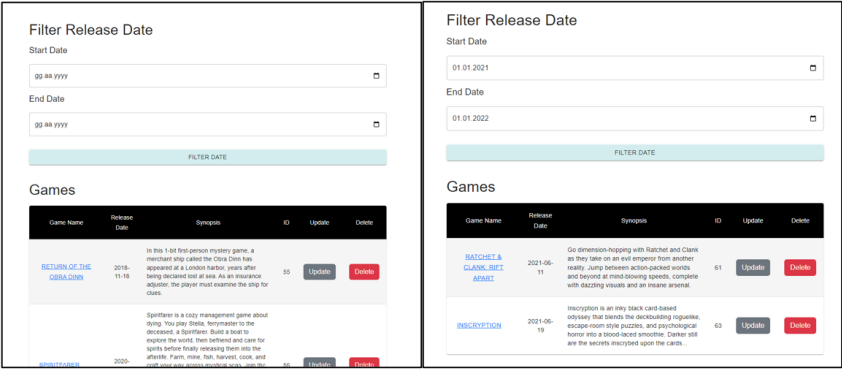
Filter Release Date

Start Date

gg.aa.yyyy

End Date

gg.aa.yyyy

FILTER DATE

Games

| Game Name | Release Date | Synopsis | ID | Update | Delete |
|---|---|---|---|---|---|
| RETURN OF THE OBRA DINN | 2018-11-18 | In this 1-bit first-person mystery game, a merchant ship called the Obra Dinn has appeared at a London harbor, years after being declared lost at sea. As an insurance adjuster, the player must examine the ship for clues. | 55 | Update | Delete |
| SPIRITFARER | 2020- | Spiritfarer is a cozy management game about dying. You play Stella, ferrymaster to the deceased, a Spiritfarer. Build a boat to explore the world, then befriend and care for spirits before finally releasing them into the afterlife. Farm, mine, fish, harvest, cook, and craft your way across mystical seas. Join the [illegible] | 56 | Update | Delete |

Filter Release Date

Start Date

01.01.2021

End Date

01.01.2022

FILTER DATE

Games

| Game Name | Release Date | Synopsis | ID | Update | Delete |
|---|---|---|---|---|---|
| RATCHET & CLANK: RIFT APART | 2021-06-11 | Go dimension-hopping with Ratchet and Clank as they take on an evil emperor from another reality. Jump between action-packed worlds and beyond at mind-blowing speeds, complete with dazzling visuals and an insane arsenal. | 61 | Update | Delete |
| INSCRYPTION | 2021-06-19 | Inscryption is an inky black card-based odyssey that blends the deckbuilding roguelike, escape-room style puzzles, and psychological horror into a blood-laced smoothie. Darker still are the secrets inscrybed upon the cards... | 63 | Update | Delete |